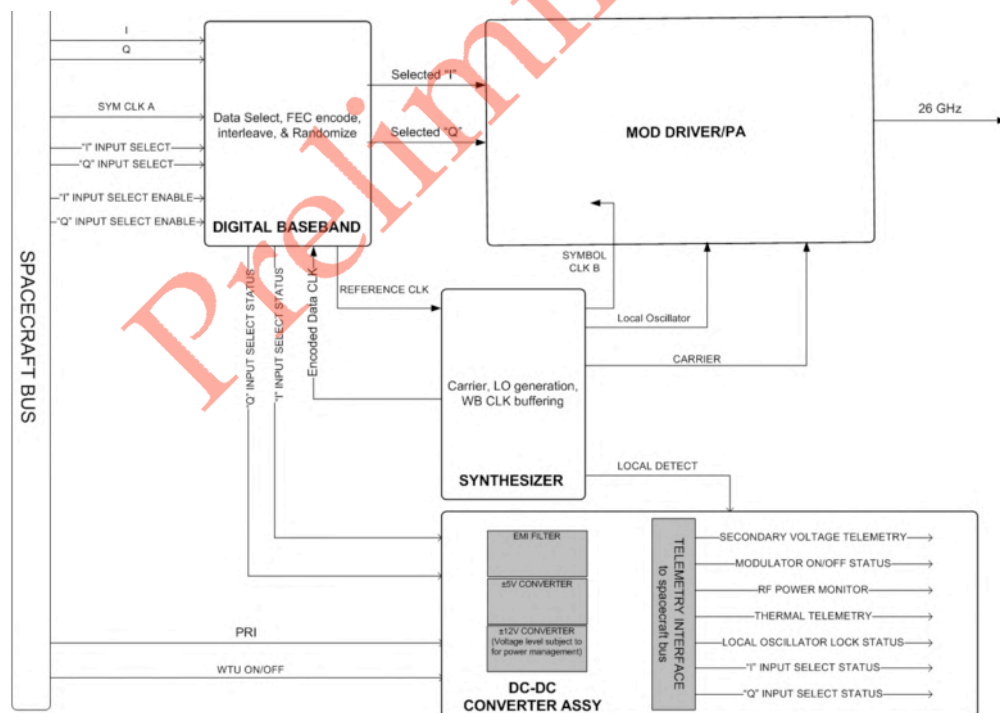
SPACECRAFT BUS

I

Q

SYM CLK A

"I" INPUT SELECT

"Q" INPUT SELECT

"I" INPUT SELECT ENABLE

"Q" INPUT SELECT ENABLE

Data Select, FEC encode, interleave, & Randomize

DIGITAL BASEBAND

Selected "I"

Selected "Q"

MOD DRIVER/PA

26 GHz

SYMBOL CLK B

"Q" INPUT SELECT STATUS

"I" INPUT SELECT STATUS

Encoded Data CLK

REFERENCE CLK

Local Oscillator

CARRIER

Carrier, LO generation, WB CLK buffering

SYNTHESIZER

LOCAL DETECT

EMI FILTER

±5V CONVERTER

±12V CONVERTER (Voltage level subject to for power management)

TELEMETRY INTERFACE to spacecraft bus

SECONDARY VOLTAGE TELEMETRY

MODULATOR ON/OFF STATUS

RF POWER MONITOR

THERMAL TELEMETRY

LOCAL OSCILLATOR LOCK STATUS

"I" INPUT SELECT STATUS

"Q" INPUT SELECT STATUS

PRI

WTU ON/OFF

DC-DC CONVERTER ASSY

Preliminary